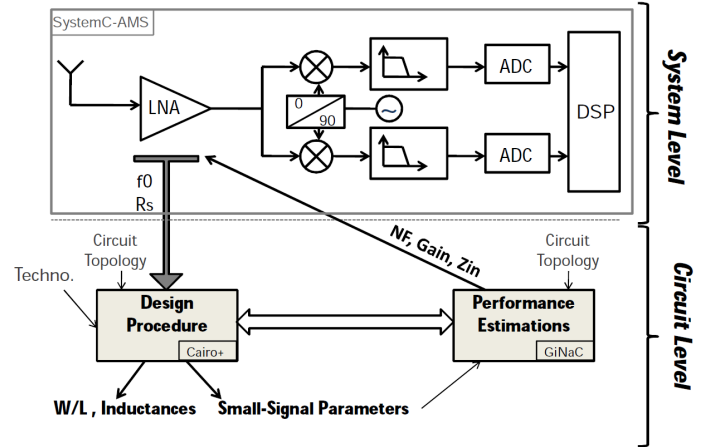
SystemC-AMS

LNA

0

90

ADC

ADC

DSP

System Level

f0

Rs

NF, Gain, Zin

Circuit Topology

Circuit Topology

Techno.

Design Procedure

Cairo+

Performance Estimations

GiNaC

Circuit Level

W/L , Inductances

Small-Signal Parameters